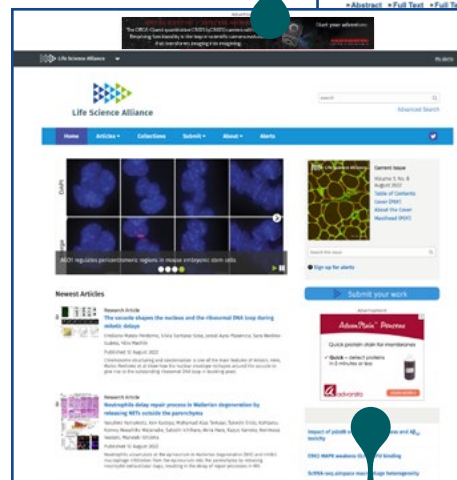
»Abstract »Full Text »Full Te

Advertisement

The ORCA-Quest quantitative CMOS (qCMOS) camera with... Resolving functionality is the key in scientific cameras... that transforms imaging into imagining.

Start your adventure

Life Science Alliance

My alerts

Life Science Alliance

Search

Advanced Search

Home Articles Collections Submit About Alerts

DAPI

Merge

AGO1 regulates pericentromeric regions in mouse embryonic stem cells

Current Issue

Volume 5, No. 8 August 2022

Table of Contents

Cover (PDF)

About the Cover

Masthead (PDF)

Search this issue

Sign up for alerts

Newest Articles

Research Article

The sucoide shapes the nucleus and the ribosomal DNA loop during mitotic delays

Emiliano Matos-Perdomo, Silvia Santana-Sosa, Jessel Ayra-Plasencia, Sara Medina-Suárez, Félix Machín

Published 12 August 2022

Submit your work

Advertisement

Quick protein stain for membranes

Quick – detect proteins in 2 minutes or less

advansta

Research Article

Neutrophils delay repair process in Wallerian degeneration by releasing NETs outside the parenchyma

Published 12 August 2022

Impact of p(Hx) ... toxicity

ERK5 MAPK weakens ... binding

ScRNA-seq uniquely ... heterogeneity